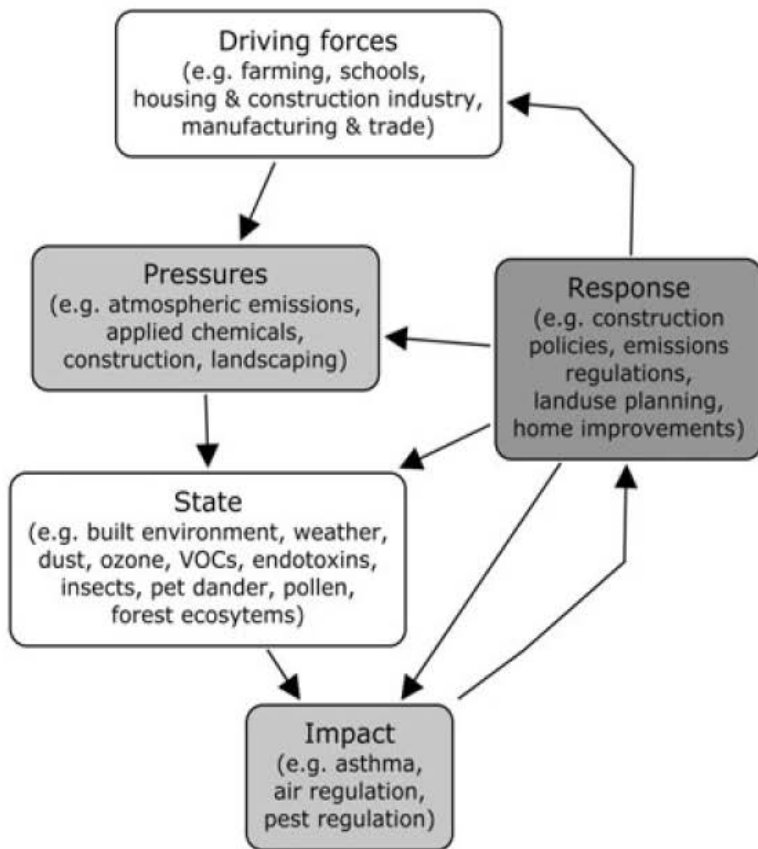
Driving forces
(e.g. farming, schools, housing & construction industry, manufacturing & trade)

Pressures
(e.g. atmospheric emissions, applied chemicals, construction, landscaping)

Response
(e.g. construction policies, emissions regulations, landuse planning, home improvements)

State
(e.g. built environment, weather, dust, ozone, VOCs, endotoxins, insects, pet dander, pollen, forest ecosytems)

Impact
(e.g. asthma, air regulation, pest regulation)